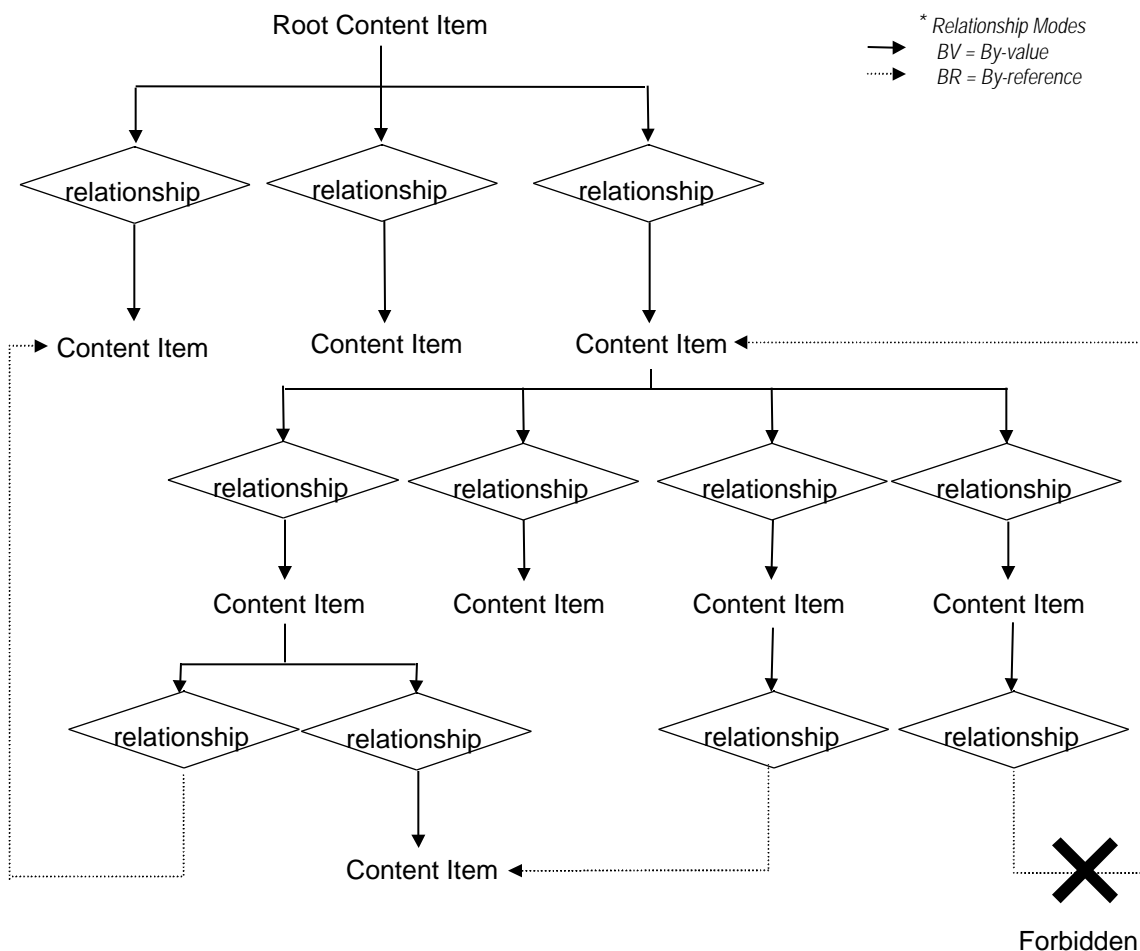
Root Content Item

* Relationship Modes
BV = By-value
BR = By-reference

relationship
relationship
relationship

Content Item
Content Item
Content Item

relationship
relationship
relationship
relationship

Content Item
Content Item
Content Item
Content Item

relationship
relationship
relationship
relationship

Content Item

Forbidden